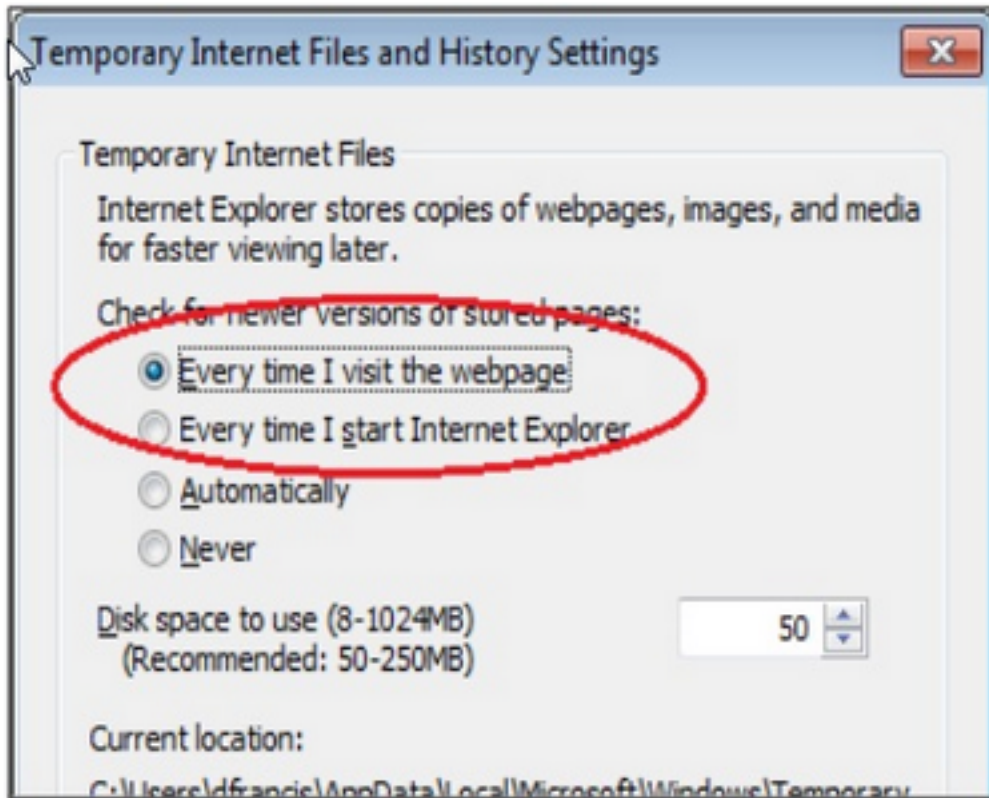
Temporary Internet Files and History Settings

Temporary Internet Files

Internet Explorer stores copies of webpages, images, and media for faster viewing later.

Check for newer versions of stored pages:

Every time I visit the webpage

Every time I start Internet Explorer

Automatically

Never

Disk space to use (8-1024MB)
(Recommended: 50-250MB)

50

Current location:

C:\Users\dfrancis\AppData\Local\Microsoft\Windows\Temporary